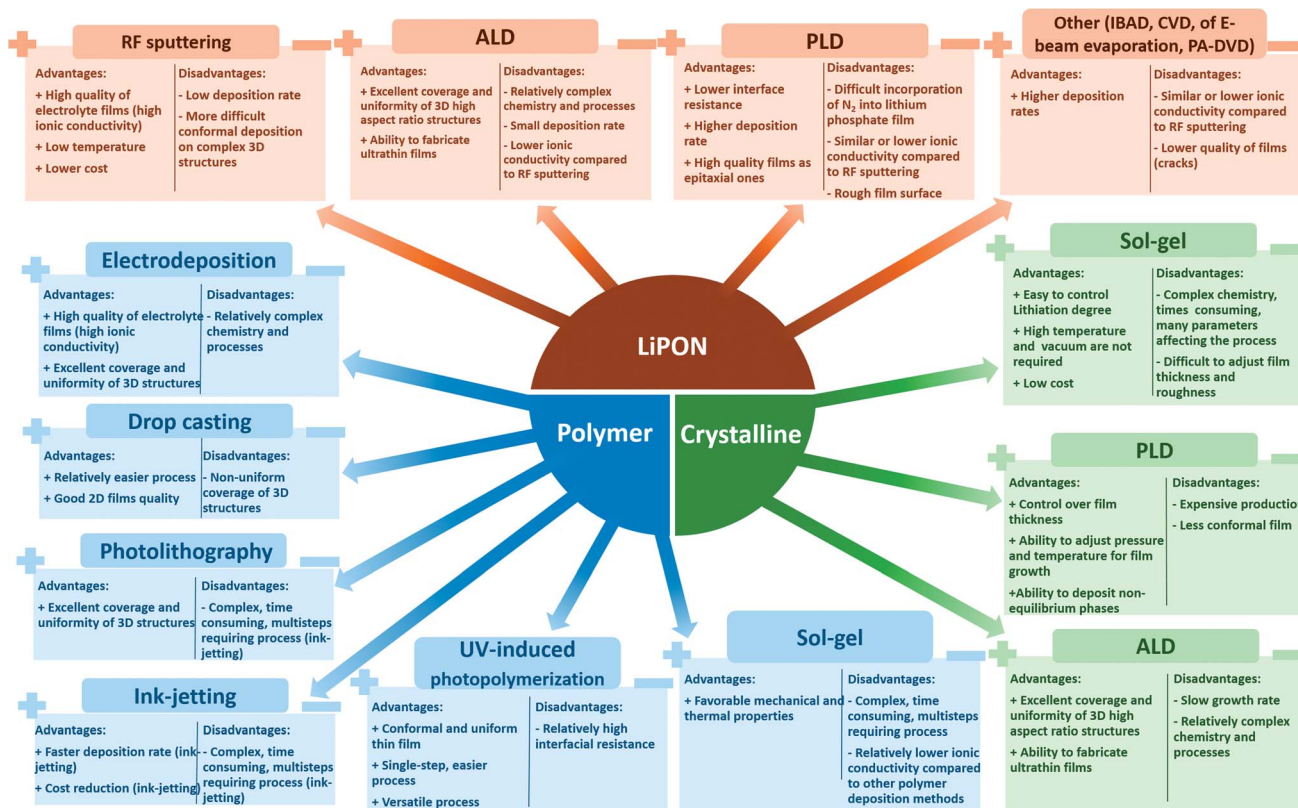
RF sputtering

Advantages:
+ High quality of electrolyte films (high ionic conductivity)
+ Low temperature
+ Lower cost

Disadvantages:
- Low deposition rate
- More difficult conformal deposition on complex 3D structures

ALD

Advantages:
+ Excellent coverage and uniformity of 3D high aspect ratio structures
+ Ability to fabricate ultrathin films

Disadvantages:
- Relatively complex chemistry and processes
- Small deposition rate
- Lower ionic conductivity compared to RF sputtering

PLD

Advantages:
+ Lower interface resistance
+ Higher deposition rate
+ High quality films as epitaxial ones

Disadvantages:
- Difficult incorporation of $N_2$ into lithium phosphate film
- Similar or lower ionic conductivity compared to RF sputtering
- Rough film surface

Other (IBAD, CVD, of E-beam evaporation, PA-DVD)

Advantages:
+ Higher deposition rates

Disadvantages:
- Similar or lower ionic conductivity compared to RF sputtering
- Lower quality of films (cracks)

Electrodeposition

Advantages:
+ High quality of electrolyte films (high ionic conductivity)
+ Excellent coverage and uniformity of 3D structures

Disadvantages:
- Relatively complex chemistry and processes

LiPON

Polymer

Crystalline

Sol-gel

Advantages:
+ Easy to control Lithiation degree
+ High temperature and vacuum are not required
+ Low cost

Disadvantages:
- Complex chemistry, times consuming, many parameters affecting the process
- Difficult to adjust film thickness and roughness

Drop casting

Advantages:
+ Relatively easier process
+ Good 2D films quality

Disadvantages:
- Non-uniform coverage of 3D structures

PLD

Advantages:
+ Control over film thickness
+ Ability to adjust pressure and temperature for film growth
+Ability to deposit non-equilibrium phases

Disadvantages:
- Expensive productio
- Less conformal film

Photolithography

Advantages:
+ Excellent coverage and uniformity of 3D structures

Disadvantages:
- Complex, time consuming, multisteps requiring process (ink-jetting)

Ink-jetting

Advantages:
+ Faster deposition rate (ink-jetting)
+ Cost reduction (ink-jetting)

Disadvantages:
- Complex, time consuming, multisteps requiring process (ink-jetting)

UV-induced photopolymerization

Advantages:
+ Conformal and uniform thin film
+ Single-step, easier process
+ Versatile process

Disadvantages:
- Relatively high interfacial resistance

Sol-gel

Advantages:
+ Favorable mechanical and thermal properties

Disadvantages:
- Complex, time consuming, multisteps requiring process
- Relatively lower ionic conductivity compared to other polymer deposition methods

ALD

Advantages:
+ Excellent coverage and uniformity of 3D high aspect ratio structures
+ Ability to fabricate ultrathin films

Disadvantages:
- Slow growth rate
- Relatively complex chemistry and processes